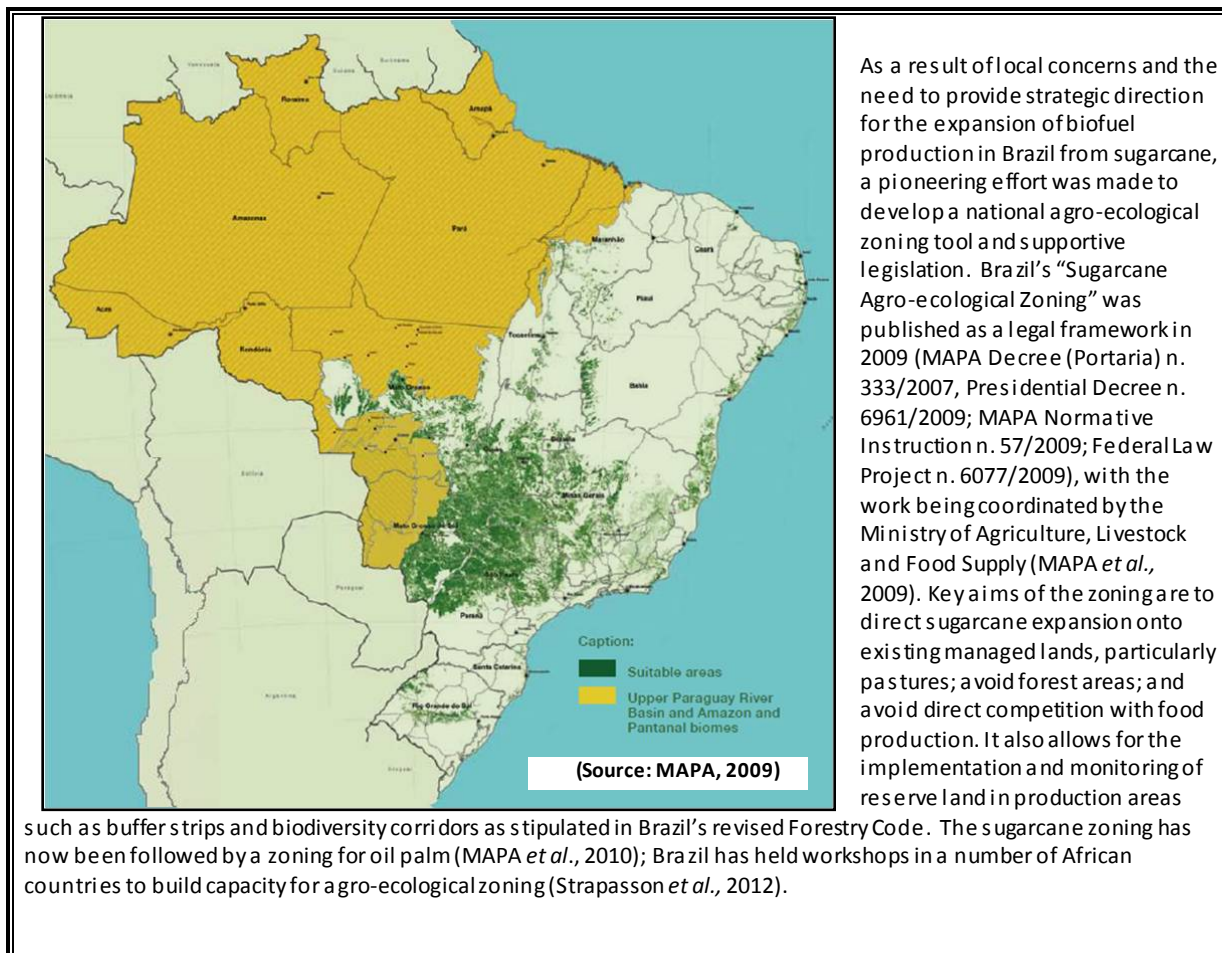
Venezuela

Guiana

Suriname

Colômbia

Roraima

Amapá

Amazonas

Pará

Maranhão

Piauí

Acre

Rondônia

Tocantins

Bahia

Mato Grosso

Goiás

Bolívia

Minas Gerais

Mato Grosso do Sul

São Paulo

Paraná

Paraguai

Santa Catarina

Argentina

Rio Grande do Sul

Uruguai

Caption:

Suitable areas

Upper Paraguay River Basin and Amazon and Pantanal biomes

(Source: MAPA, 2009)

As a result of local concerns and the need to provide strategic direction for the expansion of biofuel production in Brazil from sugarcane, a pioneering effort was made to develop a national agro-ecological zoning tool and supportive legislation. Brazil's "Sugarcane Agro-ecological Zoning" was published as a legal framework in 2009 (MAPA Decree (Portaria) n. 333/2007, Presidential Decree n. 6961/2009; MAPA Normative Instruction n. 57/2009; Federal Law Project n. 6077/2009), with the work being coordinated by the Ministry of Agriculture, Livestock and Food Supply (MAPA *et al.,* 2009). Key aims of the zoning are to direct sugarcane expansion onto existing managed lands, particularly pastures; avoid forest areas; and avoid direct competition with food production. It also allows for the implementation and monitoring of reserve land in production areas such as buffer strips and biodiversity corridors as stipulated in Brazil's revised Forestry Code. The sugarcane zoning has now been followed by a zoning for oil palm (MAPA *et al*., 2010); Brazil has held workshops in a number of African countries to build capacity for agro-ecological zoning (Strapasson *et al.,* 2012).